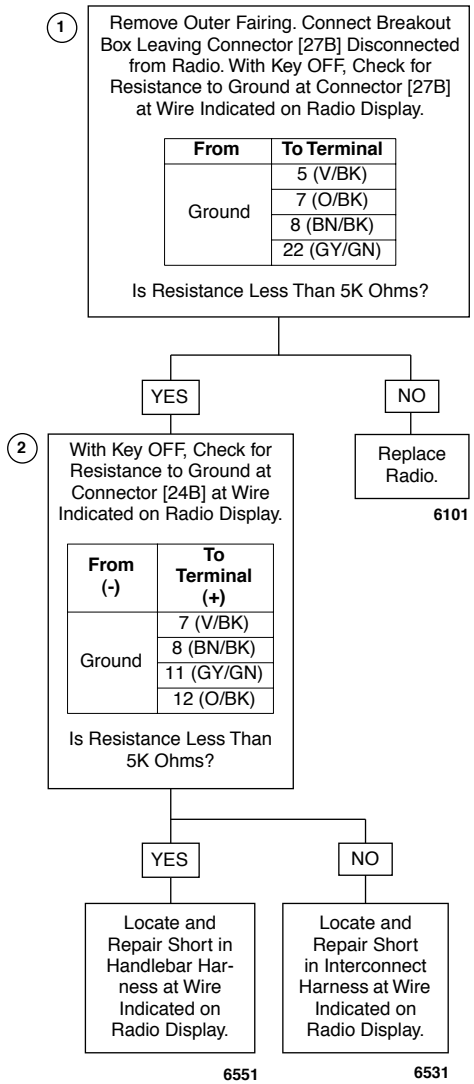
1

Remove Outer Fairing. Connect Breakout Box Leaving Connector [27B] Disconnected from Radio. With Key OFF, Check for Resistance to Ground at Connector [27B] at Wire Indicated on Radio Display.

| From | To Terminal |
|---|---|
| Ground | 5 (V/BK) |
| | 7 (O/BK) |
| | 8 (BN/BK) |
| | 22 (GY/GN) |

Is Resistance Less Than 5K Ohms?

YES

NO

Replace Radio.

6101

2

With Key OFF, Check for Resistance to Ground at Connector [24B] at Wire Indicated on Radio Display.

| From (-) | To Terminal (+) |
|---|---|
| Ground | 7 (V/BK) |
| | 8 (BN/BK) |
| | 11 (GY/GN) |
| | 12 (O/BK) |

Is Resistance Less Than 5K Ohms?

YES

NO

Locate and Repair Short in Handlebar Harness at Wire Indicated on Radio Display.

6551

Locate and Repair Short in Interconnect Harness at Wire Indicated on Radio Display.

6531